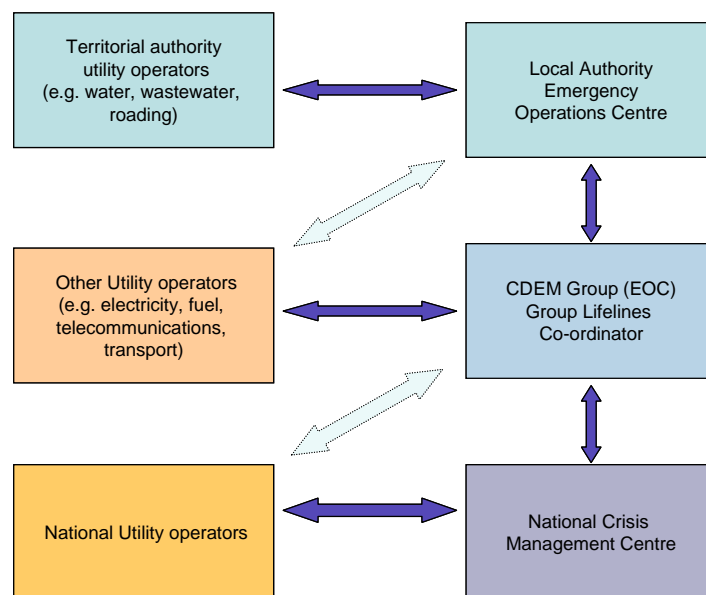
Territorial authority utility operators (e.g. water, wastewater, roading)

Local Authority Emergency Operations Centre

Other Utility operators (e.g. electricity, fuel, telecommunications, transport)

CDEM Group (EOC) Group Lifelines Co-ordinator

National Utility operators

National Crisis Management Centre